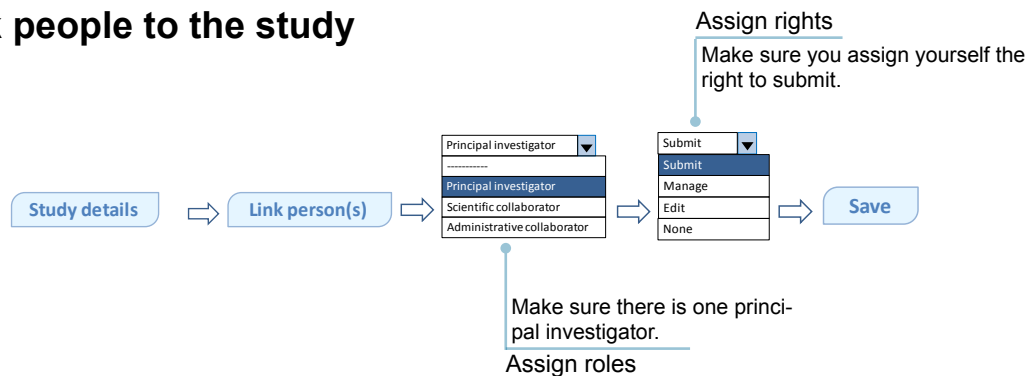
people to the study

Assign rights

Make sure you assign yourself the right to submit.

Study details

Link person(s)

Principal investigator

-----------

Principal investigator

Scientific collaborator

Administrative collaborator

Submit

Submit

Manage

Edit

None

Save

Make sure there is one principal investigator.

Assign roles